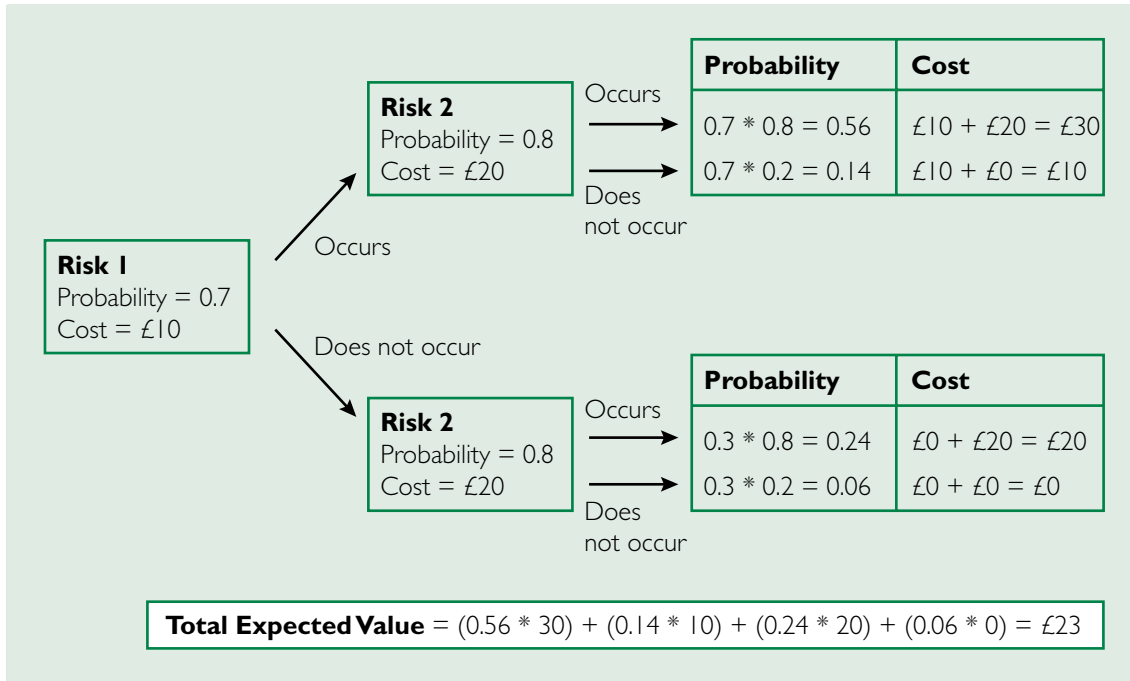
Risk 1
Probability = 0.7
Cost = £10

Occurs

Risk 2
Probability = 0.8
Cost = £20

Occurs

Does not occur

| Probability | Cost |
|---|---|
| 0.7 * 0.8 = 0.56 | £10 + £20 = £30 |
| 0.7 * 0.2 = 0.14 | £10 + £0 = £10 |

Does not occur

Risk 2
Probability = 0.8
Cost = £20

Occurs

Does not occur

| Probability | Cost |
|---|---|
| 0.3 * 0.8 = 0.24 | £0 + £20 = £20 |
| 0.3 * 0.2 = 0.06 | £0 + £0 = £0 |

**Total Expected Value** = (0.56 * 30) + (0.14 * 10) + (0.24 * 20) + (0.06 * 0) = £23